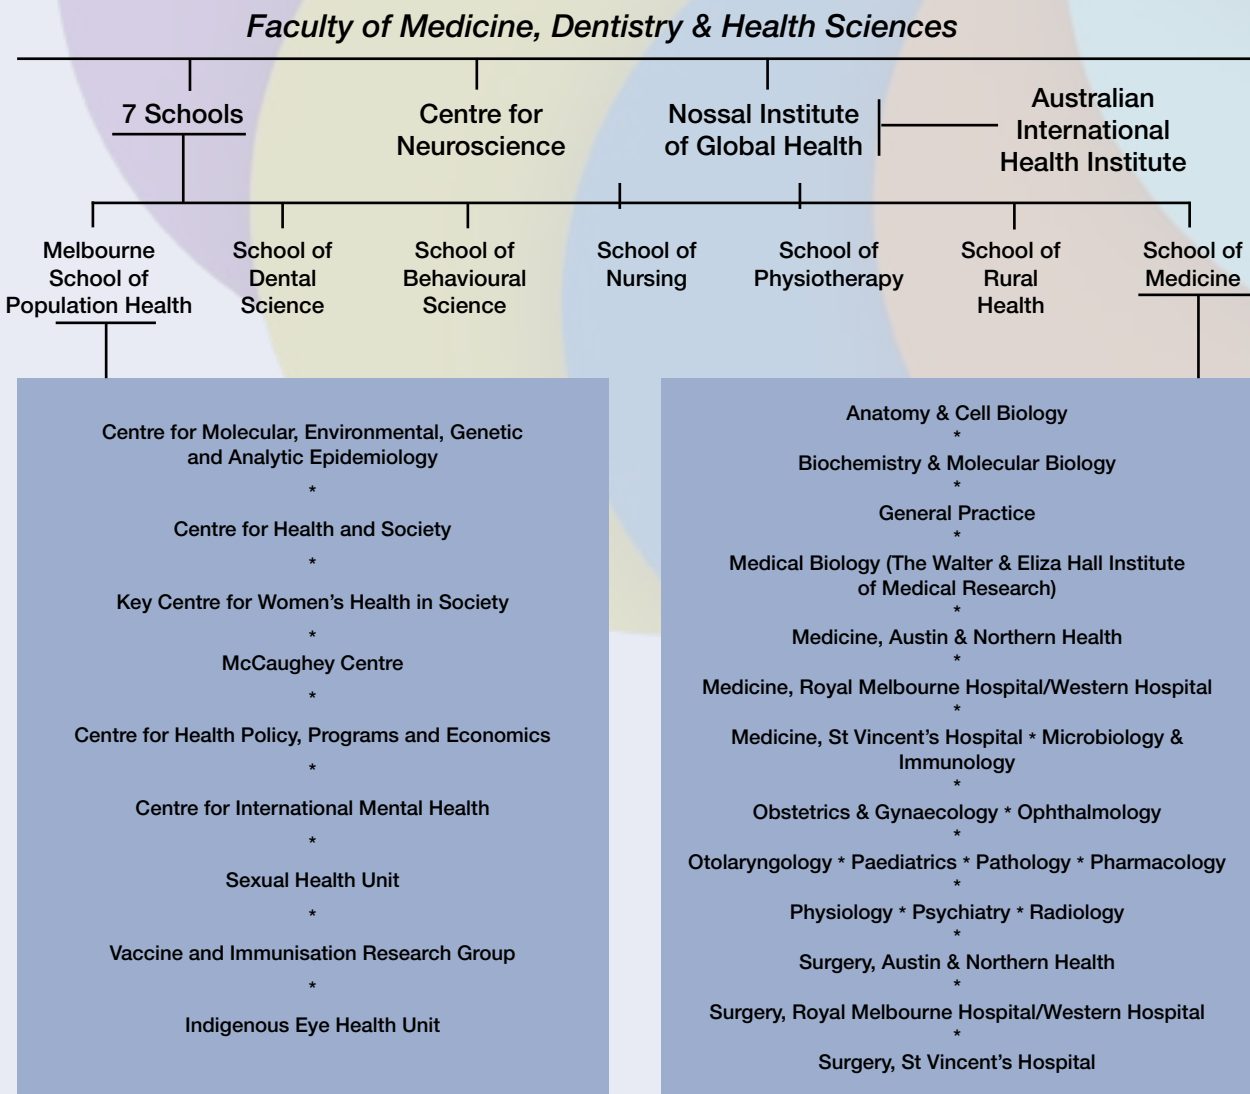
Faculty of Medicine, Dentistry & Health Sciences

7 Schools

Centre for Neuroscience

Nossal Institute of Global Health

Australian International Health Institute

Melbourne School of Population Health

School of Dental Science

School of Behavioural Science

School of Nursing

School of Physiotherapy

School of Rural Health

School of Medicine

Centre for Molecular, Environmental, Genetic and Analytic Epidemiology
*
Centre for Health and Society
*
Key Centre for Women's Health in Society
*
McCaughey Centre
*
Centre for Health Policy, Programs and Economics
*
Centre for International Mental Health
*
Sexual Health Unit
*
Vaccine and Immunisation Research Group
*
Indigenous Eye Health Unit

Anatomy & Cell Biology
*
Biochemistry & Molecular Biology
*
General Practice
*
Medical Biology (The Walter & Eliza Hall Institute of Medical Research)
*
Medicine, Austin & Northern Health
*
Medicine, Royal Melbourne Hospital/Western Hospital
*
Medicine, St Vincent's Hospital * Microbiology & Immunology
*
Obstetrics & Gynaecology * Ophthalmology
*
Otolaryngology * Paediatrics * Pathology * Pharmacology
*
Physiology * Psychiatry * Radiology
*
Surgery, Austin & Northern Health
*
Surgery, Royal Melbourne Hospital/Western Hospital
*
Surgery, St Vincent's Hospital